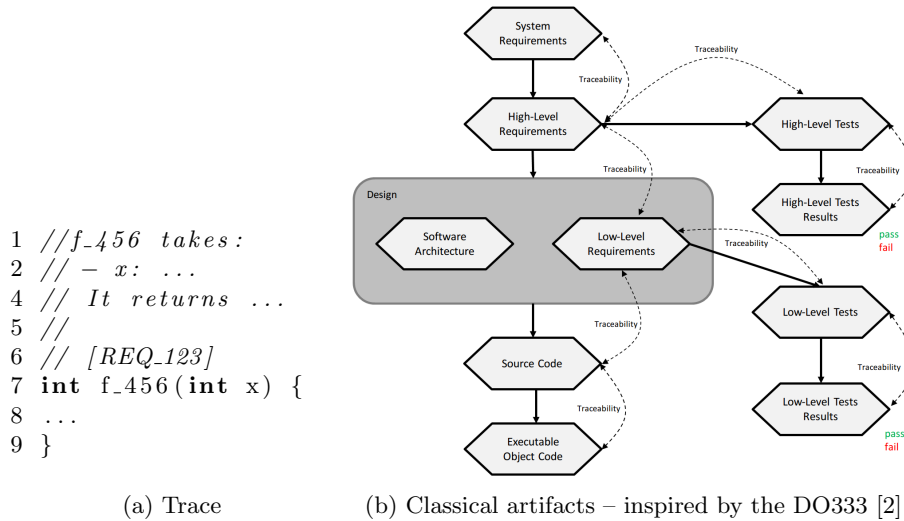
1 //f_456 takes:
2 // − x: ...
4 // It returns ...
5 //
6 // [REQ_123]
7 int f_456(int x) {
8 ...
9 }

(a) Trace

System Requirements

Traceability

Traceability

High-Level Requirements

High-Level Tests

Traceability

Traceability

Design

High-Level Tests Results

pass
fail

Software Architecture

Low-Level Requirements

Traceability

Low-Level Tests

Traceability

Source Code

Traceability

Low-Level Tests Results

Traceability

pass
fail

Executable Object Code

(b) Classical artifacts – inspired by the DO333 [2]